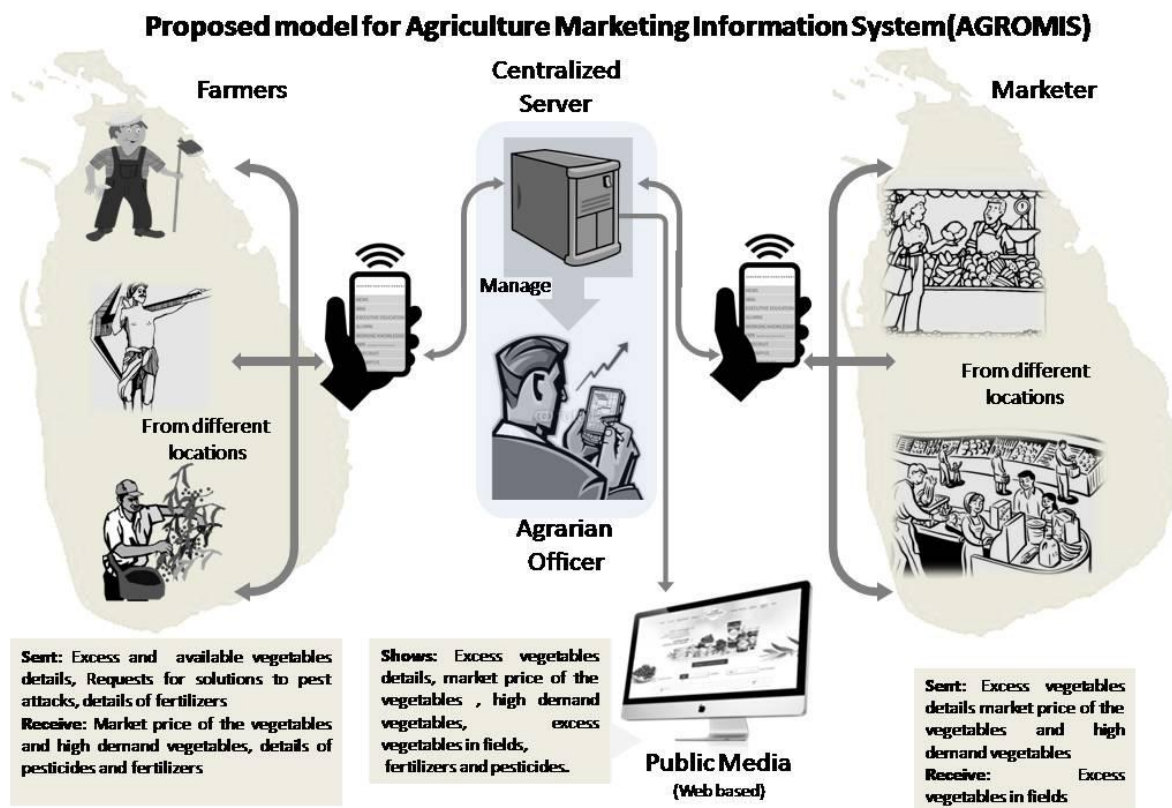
Proposed model for Agriculture Marketing Information System(AGROMIS)

Farmers

Centralized Server

Marketer

Manage

From different locations

From different locations

Agrarian Officer

Public Media
(Web based)

Sent: Excess and available vegetables details, Requests for solutions to pest attacks, details of fertilizers
Receive: Market price of the vegetables and high demand vegetables, details of pesticides and fertilizers

Shows: Excess vegetables details, market price of the vegetables , high demand vegetables, excess vegetables in fields, fertilizers and pesticides.

Sent: Excess vegetables details market price of the vegetables and high demand vegetables
Receive: Excess vegetables in fields